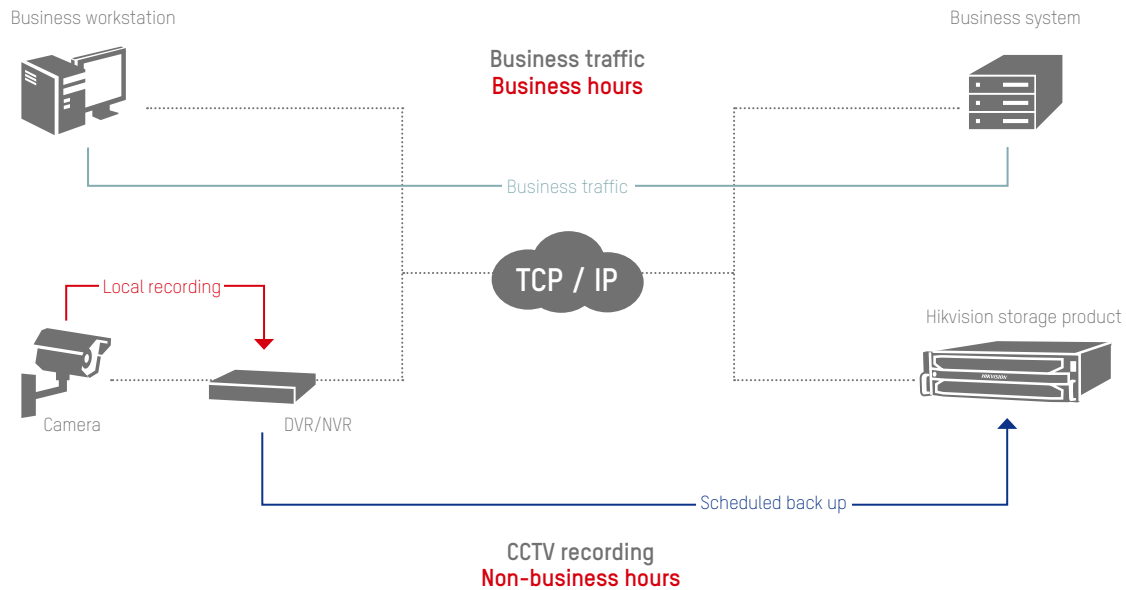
Business workstation

Business system

Business traffic
Business hours

Business traffic

TCP / IP

Local recording

Hikvision storage product

HIKVISION

Camera

DVR/NVR

Scheduled back up

CCTV recording
Non-business hours